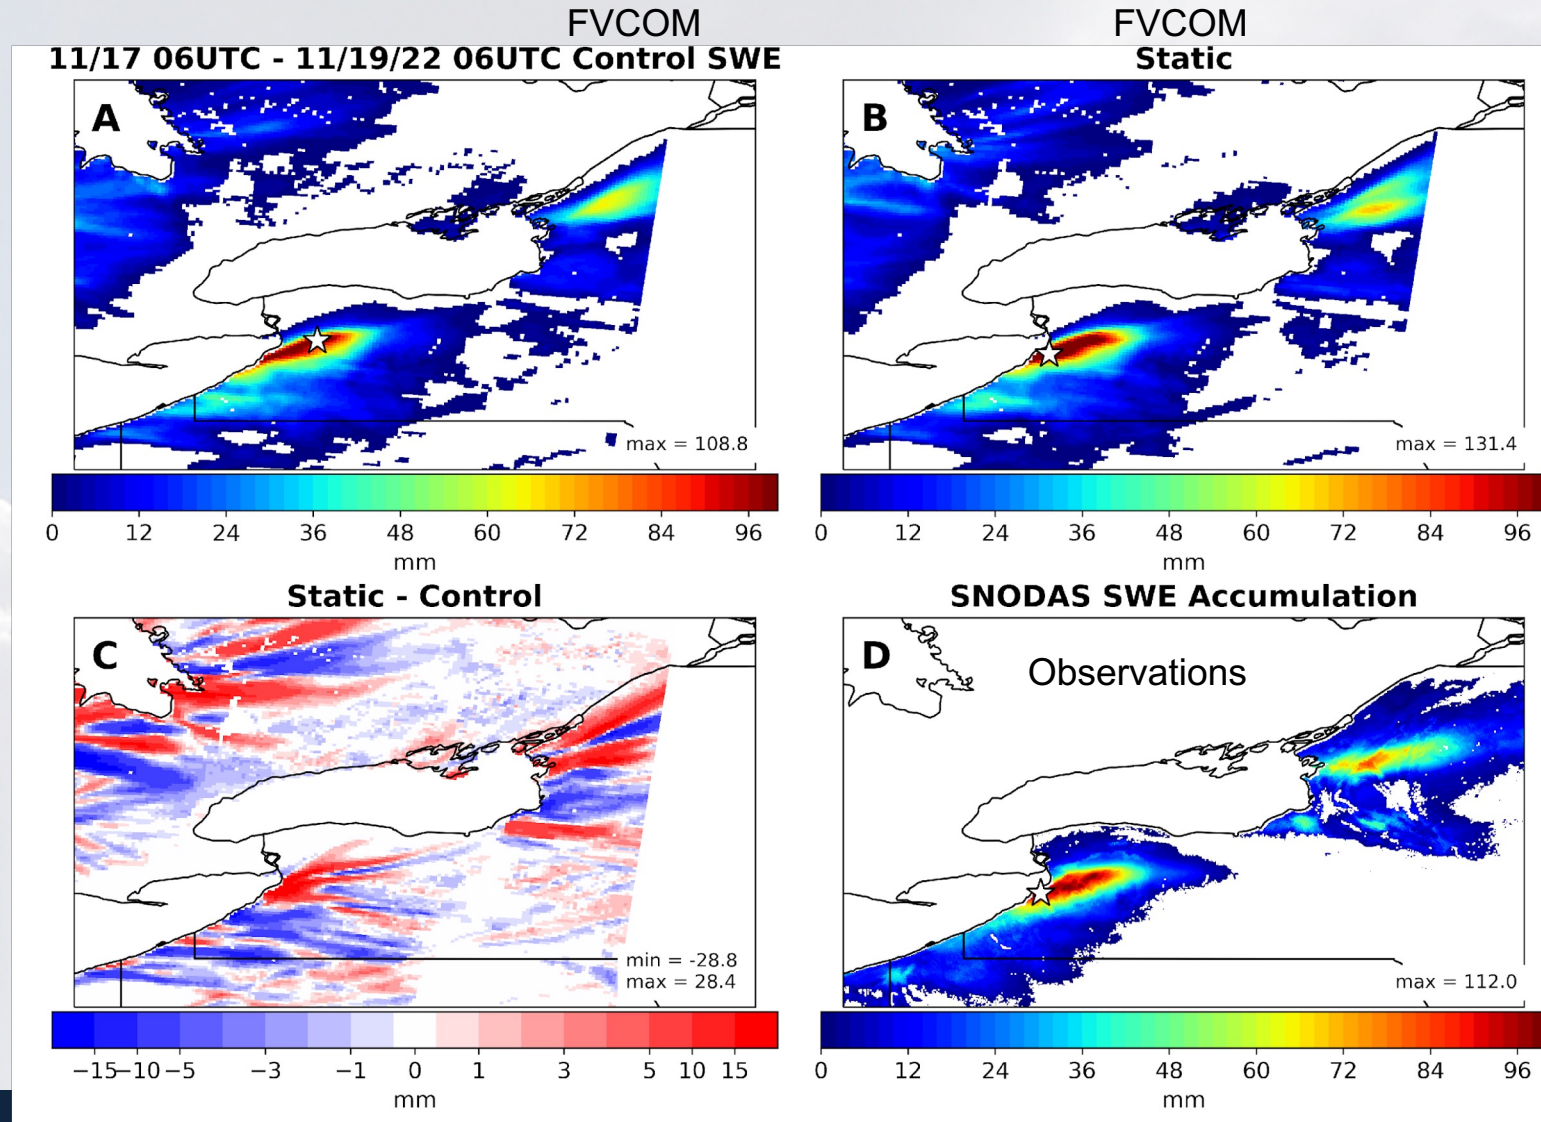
FVCOM
11/17 06UTC - 11/19/22 06UTC Control SWE

FVCOM
Static

A

max = 108.8

0 12 24 36 48 60 72 84 96
mm

B

max = 131.4

0 12 24 36 48 60 72 84 96
mm

Static - Control

C

min = -28.8
max = 28.4

−15 −10 −5 −3 −1 0 1 3 5 10 15
mm

SNODAS SWE Accumulation

D

Observations

max = 112.0

0 12 24 36 48 60 72 84 96
mm